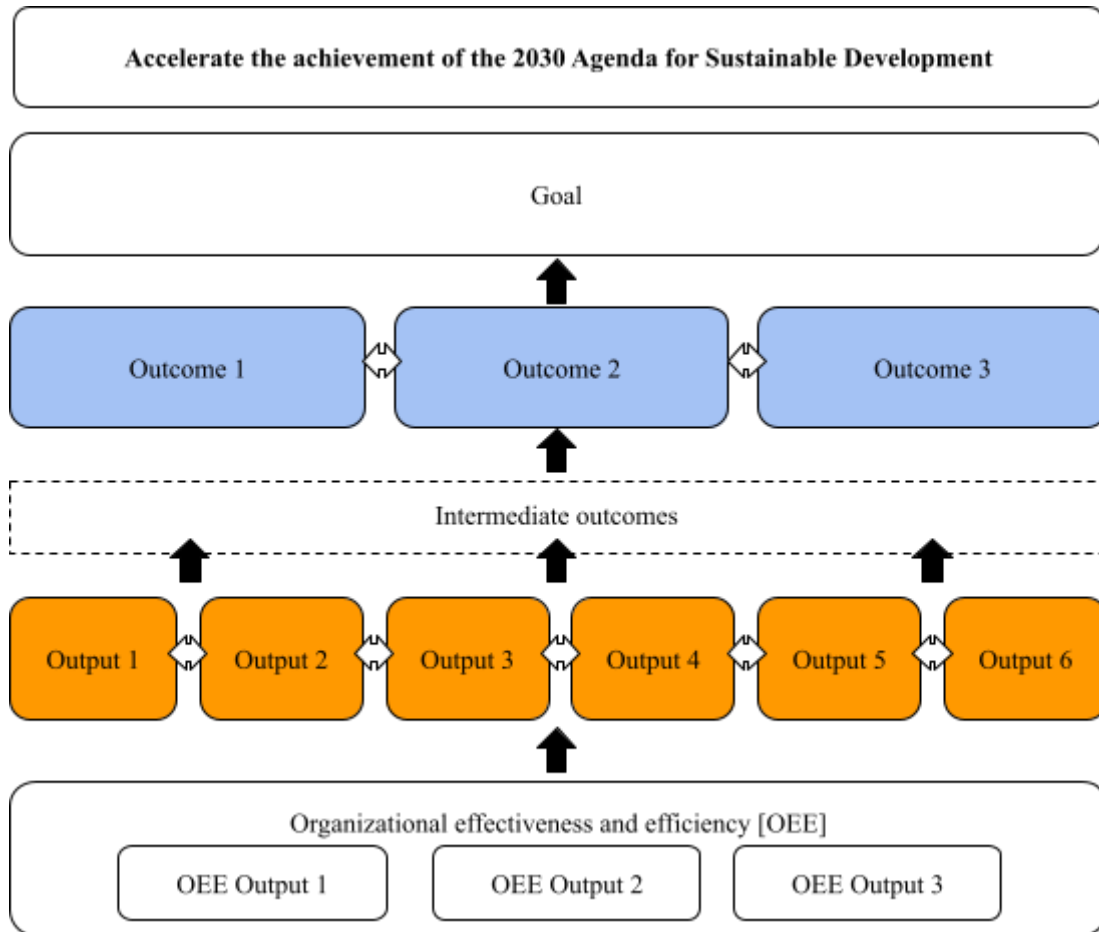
Accelerate the achievement of the 2030 Agenda for Sustainable Development

Goal

Outcome 1

Outcome 2

Outcome 3

Intermediate outcomes

Output 1

Output 2

Output 3

Output 4

Output 5

Output 6

Organizational effectiveness and efficiency [OEE]

OEE Output 1

OEE Output 2

OEE Output 3